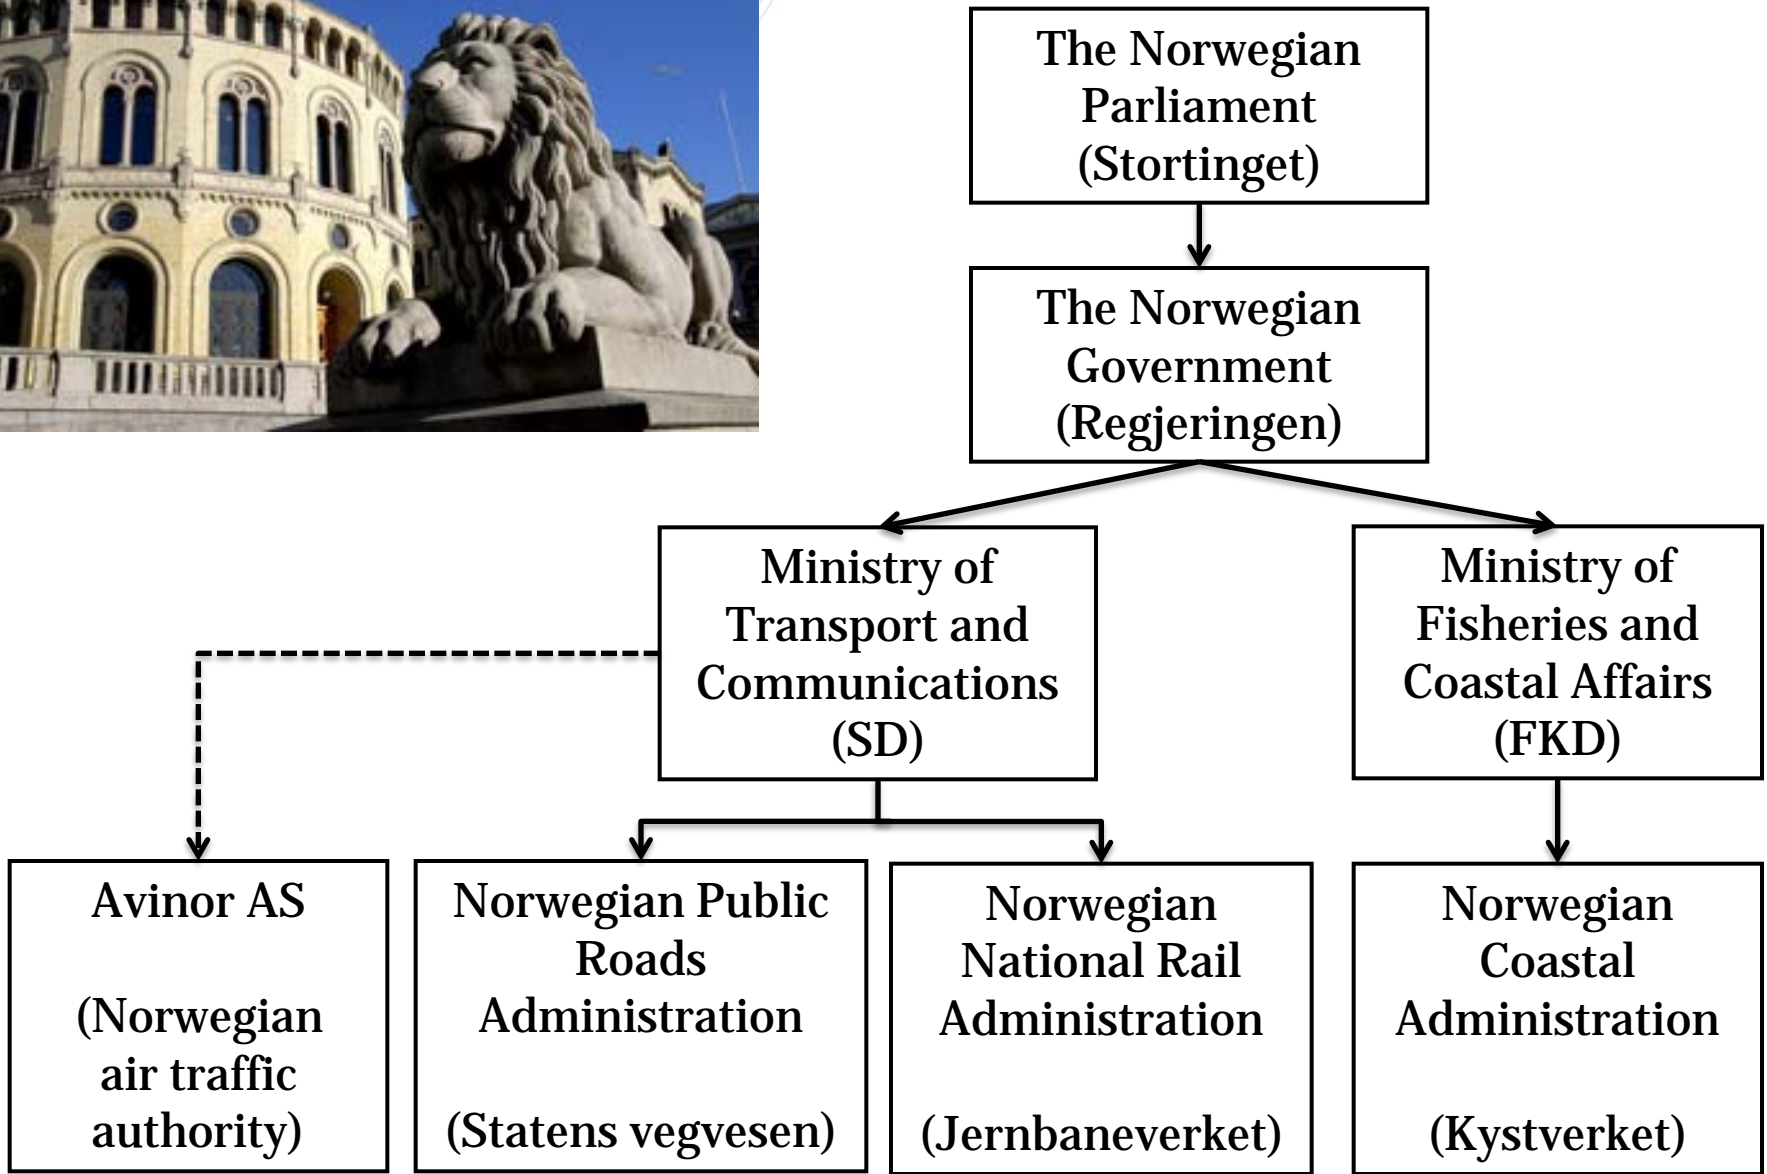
The Norwegian Parliament (Stortinget)

The Norwegian Government (Regjeringen)

Ministry of Transport and Communications (SD)

Ministry of Fisheries and Coastal Affairs (FKD)

Avinor AS

(Norwegian air traffic authority)

Norwegian Public Roads Administration

(Statens vegvesen)

Norwegian National Rail Administration

(Jernbaneverket)

Norwegian Coastal Administration

(Kystverket)